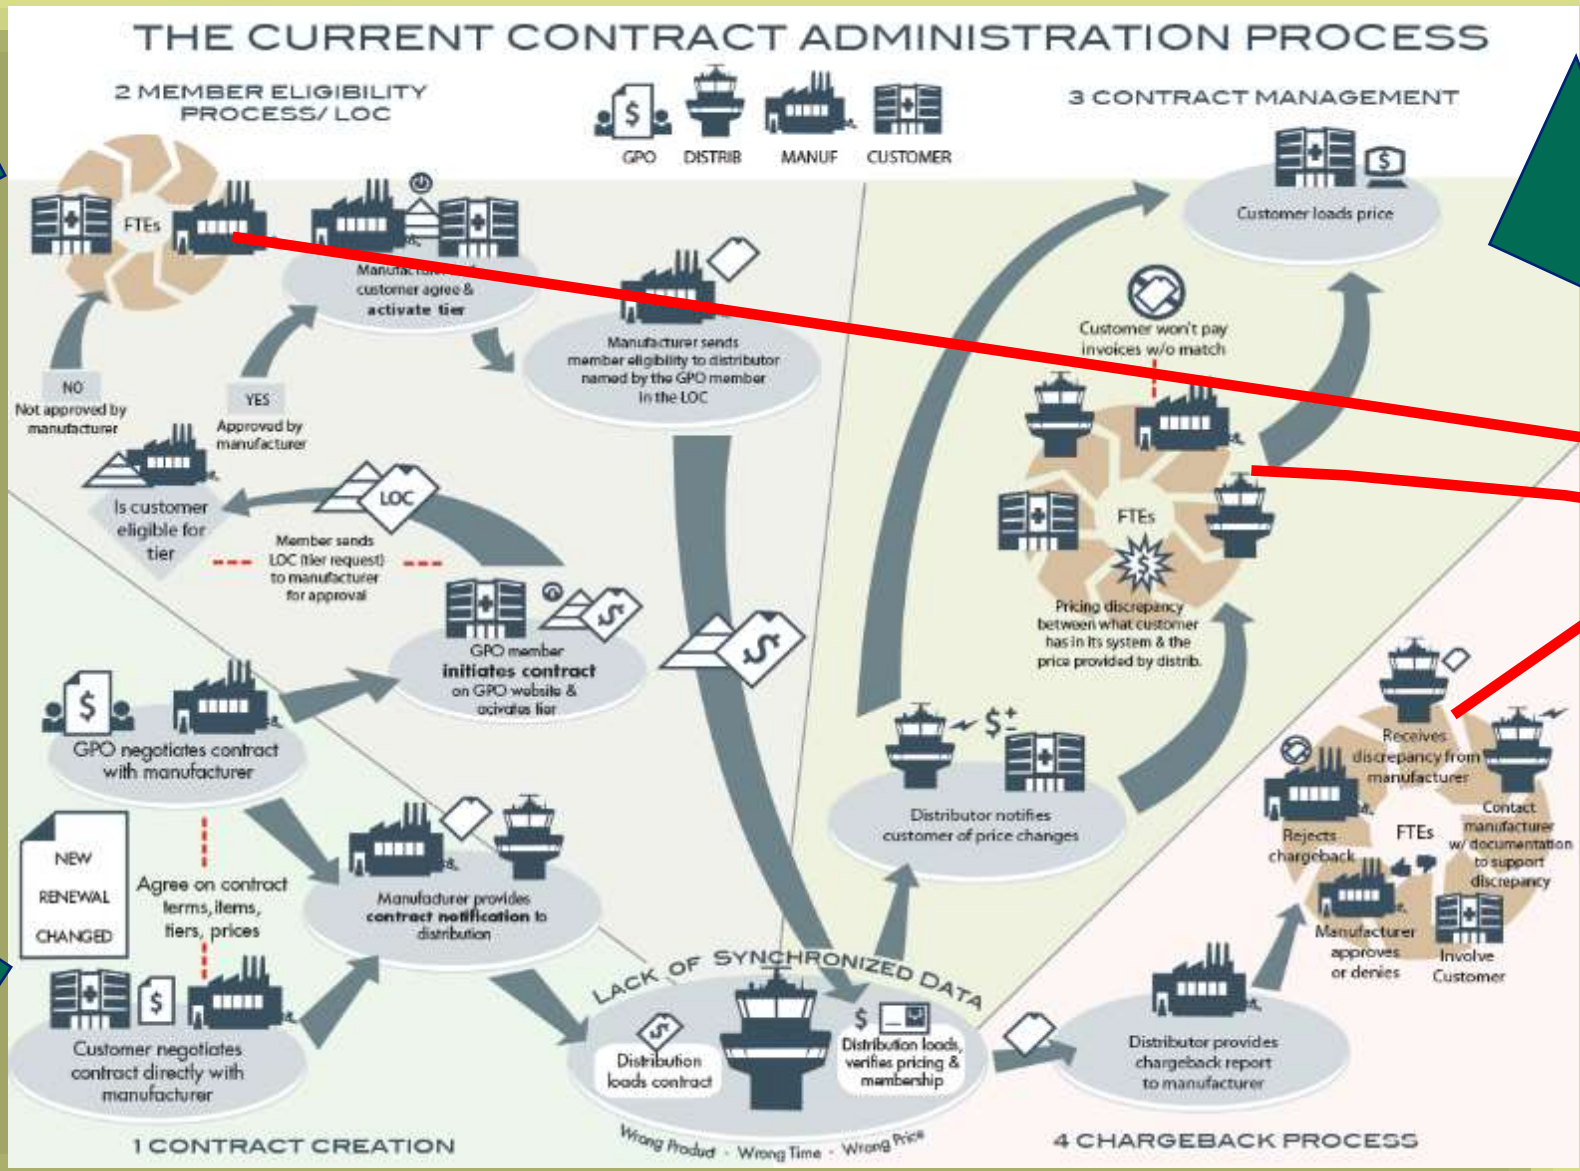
THE CURRENT CONTRACT ADMINISTRATION PROCESS

2 MEMBER ELIGIBILITY PROCESS/ LOC

GPO DISTRIB MANUF CUSTOMER

3 CONTRACT MANAGEMENT

FTEs

Manufacturer & customer agree & activate tier

Manufacturer sends member eligibility to distributor named by the GPO member in the LOC

Customer loads price

Customer won't pay invoices w/o match

NO
Not approved by manufacturer

YES
Approved by manufacturer

Is customer eligible for tier

LOC

Member sends LOC (tier request) to manufacturer for approval

GPO member initiates contract on GPO website & activates tier

FTEs

Pricing discrepancy between what customer has in its system & the price provided by distrib.

GPO negotiates contract with manufacturer

Receives discrepancy from manufacturer

Contact manufacturer w/ documentation to support discrepancy

Rejects chargeback

FTEs

Distributor notifies customer of price changes

NEW
RENEWAL
CHANGED

Agree on contract terms, items, tiers, prices

Manufacturer provides contract notification to distribution

Manufacturer approves or denies

Involve Customer

LACK OF SYNCHRONIZED DATA

Customer negotiates contract directly with manufacturer

Distribution loads contract

Distribution loads, verifies pricing & membership

Distributor provides chargeback report to manufacturer

Wrong Product - Wrong Time - Wrong Price

1 CONTRACT CREATION

4 CHARGEBACK PROCESS